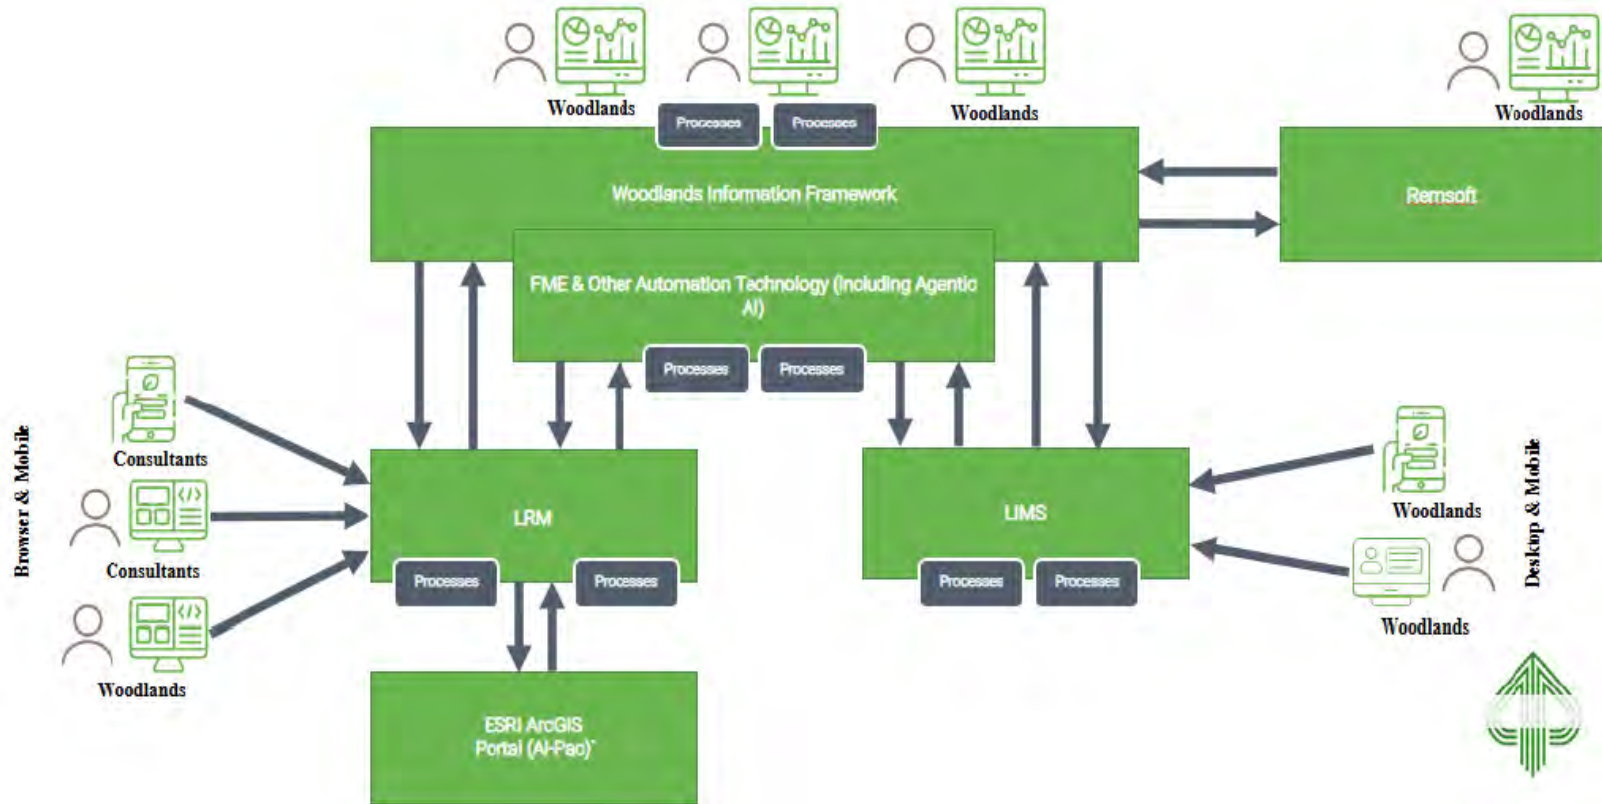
Woodlands

Woodlands

Woodlands

Processes

Processes

Woodlands Information Framework

Remsoft

FME & Other Automation Technology (Including Agentic AI)

Processes

Processes

Browser & Mobile

Consultants

Consultants

Woodlands

LRM

Processes

Processes

LIMS

Processes

Processes

Woodlands

Woodlands

Desktop & Mobile

ESRI ArcGIS Portal (Al-Pac)`